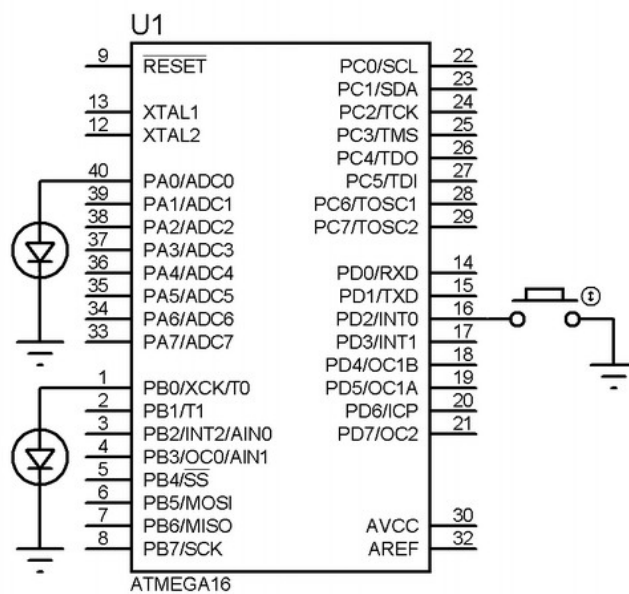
U1

9 $\overline{RESET}$
13 XTAL1
12 XTAL2
40 PA0/ADC0
39 PA1/ADC1
38 PA2/ADC2
37 PA3/ADC3
36 PA4/ADC4
35 PA5/ADC5
34 PA6/ADC6
33 PA7/ADC7
1 PB0/XCK/T0
2 PB1/T1
3 PB2/INT2/AIN0
4 PB3/OC0/AIN1
5 PB4/$\overline{SS}$
6 PB5/MOSI
7 PB6/MISO
8 PB7/SCK

PC0/SCL 22
PC1/SDA 23
PC2/TCK 24
PC3/TMS 25
PC4/TDO 26
PC5/TDI 27
PC6/TOSC1 28
PC7/TOSC2 29
PD0/RXD 14
PD1/TXD 15
PD2/INT0 16
PD3/INT1 17
PD4/OC1B 18
PD5/OC1A 19
PD6/ICP 20
PD7/OC2 21
AVCC 30
AREF 32

ATMEGA16